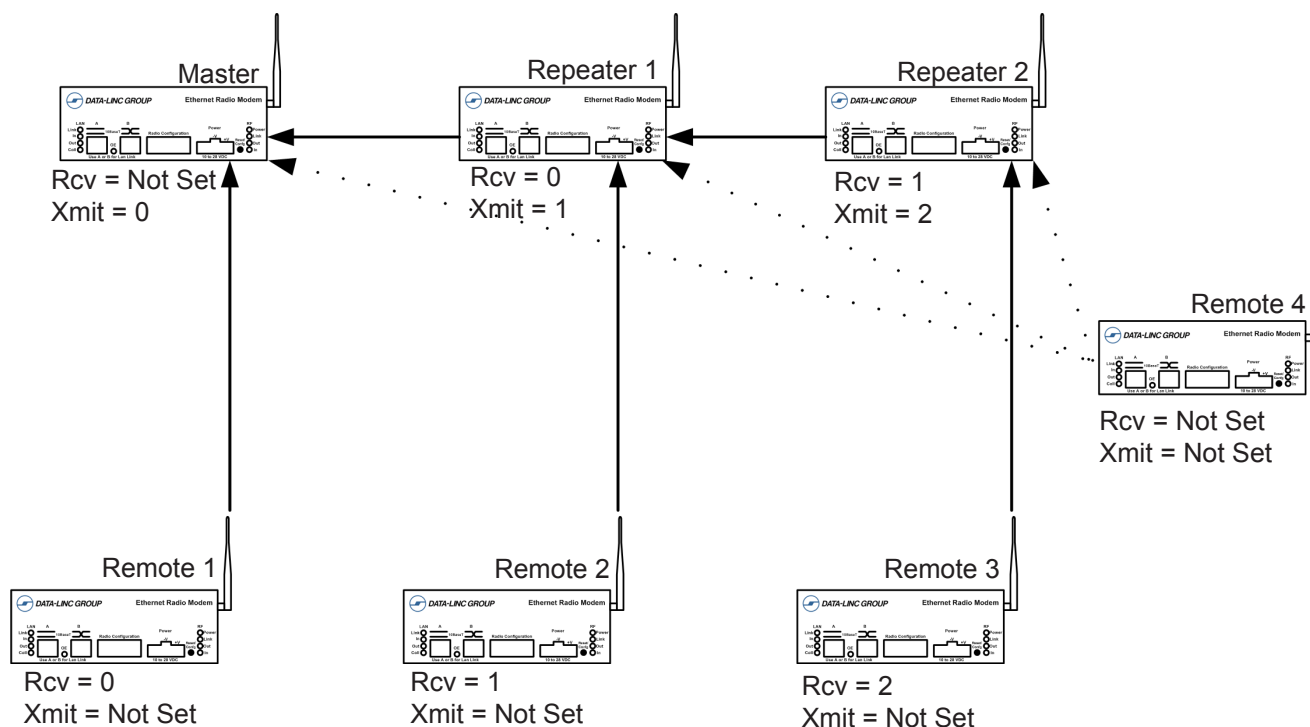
Master

DATA-LINC GROUP Ethernet Radio Modem

Rcv = Not Set
Xmit = 0

Repeater 1

DATA-LINC GROUP Ethernet Radio Modem

Rcv = 0
Xmit = 1

Repeater 2

DATA-LINC GROUP Ethernet Radio Modem

Rcv = 1
Xmit = 2

Remote 4

DATA-LINC GROUP Ethernet Radio Modem

Rcv = Not Set
Xmit = Not Set

Remote 1

DATA-LINC GROUP Ethernet Radio Modem

Rcv = 0
Xmit = Not Set

Remote 2

DATA-LINC GROUP Ethernet Radio Modem

Rcv = 1
Xmit = Not Set

Remote 3

DATA-LINC GROUP Ethernet Radio Modem

Rcv = 2
Xmit = Not Set